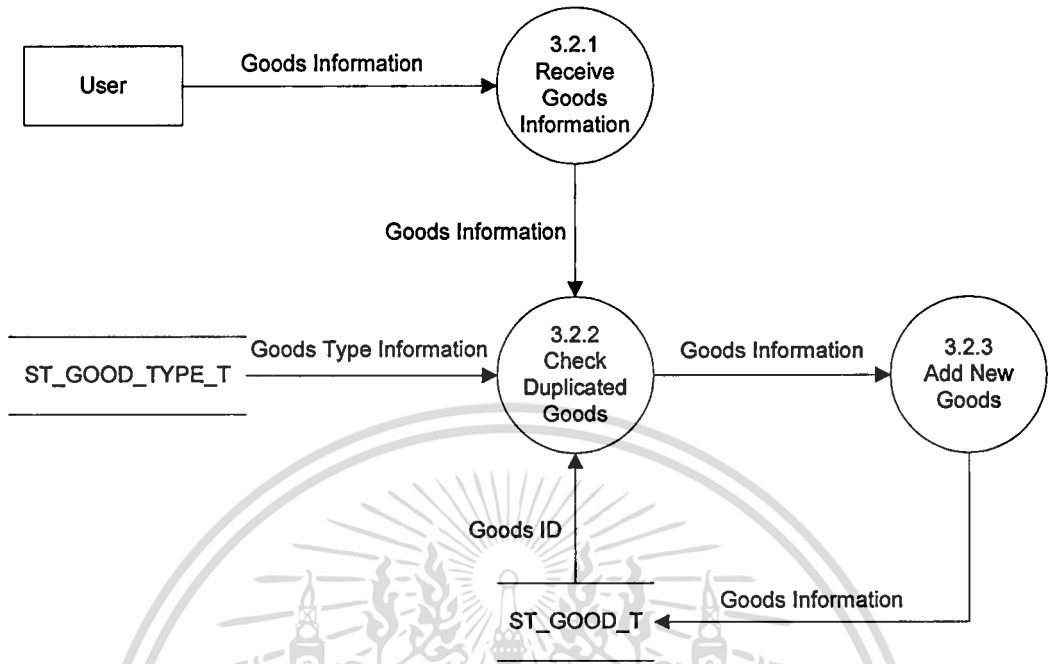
User

Goods Information

3.2.1
Receive
Goods
Information

Goods Information

ST_GOOD_TYPE_T

Goods Type Information

3.2.2
Check
Duplicated
Goods

Goods Information

3.2.3
Add New
Goods

Goods ID

ST_GOOD_T

Goods Information